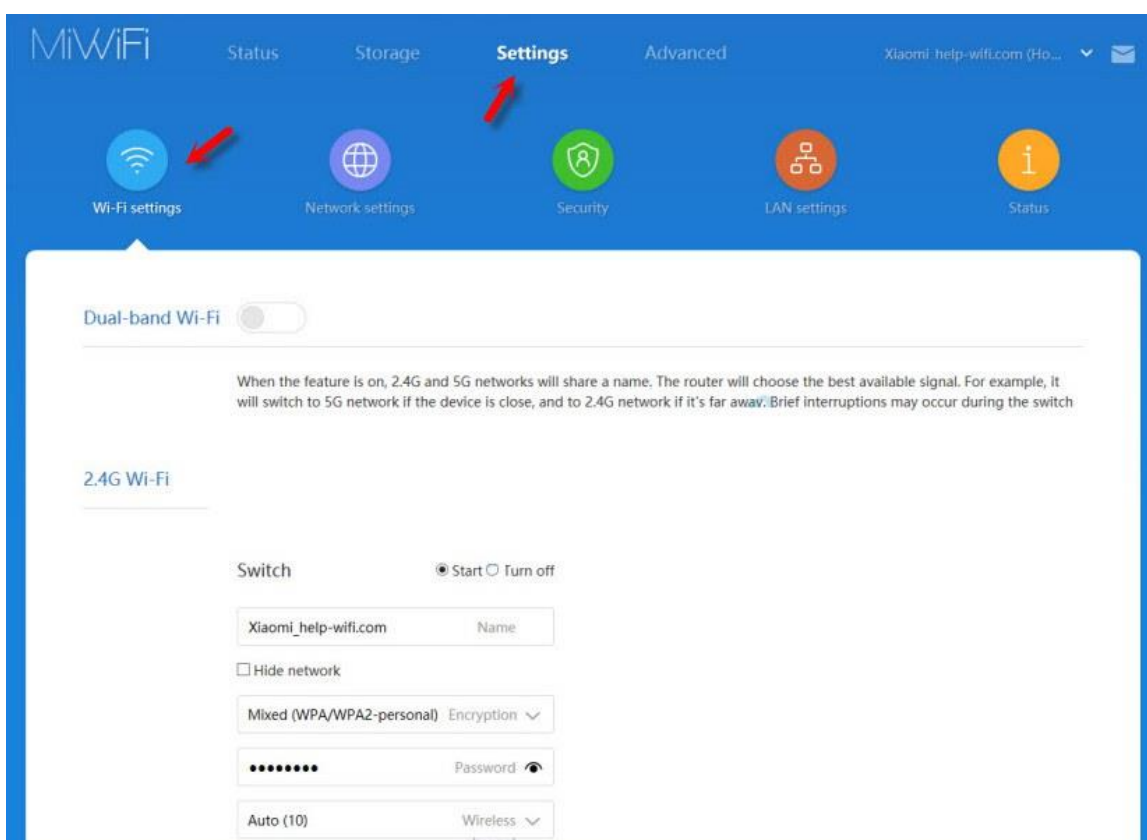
MiWiFi Status Storage Settings Advanced Xiaomi help-wifi.com (Ho...

Wi-Fi settings Network settings Security LAN settings Status

Dual-band Wi-Fi

When the feature is on, 2.4G and 5G networks will share a name. The router will choose the best available signal. For example, it will switch to 5G network if the device is close, and to 2.4G network if it's far away. Brief interruptions may occur during the switch

2.4G Wi-Fi

Switch

Start Turn off

Xiaomi_help-wifi.com Name

Hide network

Mixed (WPA/WPA2-personal) Encryption

•••••••• Password

Auto (10) Wireless